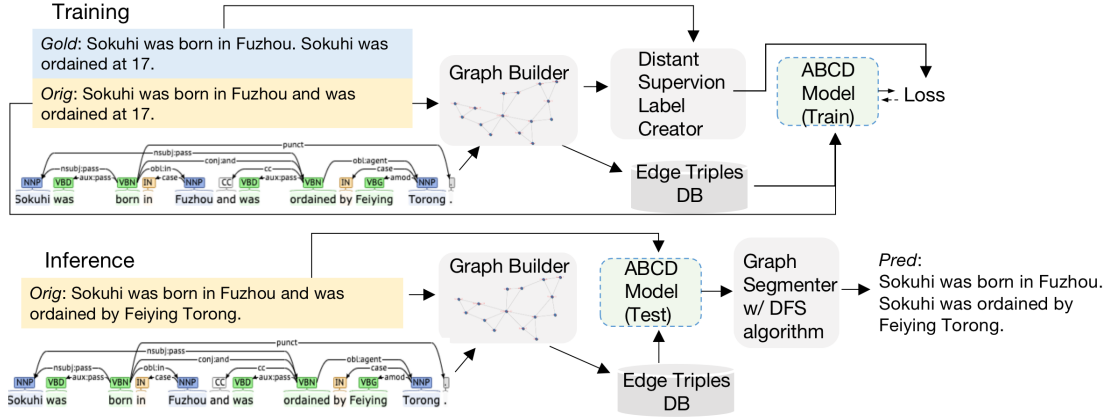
Training

*Gold*: Sokuhi was born in Fuzhou. Sokuhi was ordained at 17.

*Orig*: Sokuhi was born in Fuzhou and was ordained at 17.

punct
nsubj:pass
conj:and
obl:in
cc
obl:agent
nsubj:pass
aux:pass
case
aux:pass
case
amod
NNP VBD VBN IN NNP CC VBD VBN IN VBG NNP .
Sokuhi was born in Fuzhou and was ordained by Feiying Torong .

Graph Builder

Distant Supervion Label Creator

ABCD Model (Train)

Loss

Edge Triples DB

Inference

*Orig*: Sokuhi was born in Fuzhou and was ordained by Feiying Torong.

punct
nsubj:pass
conj:and
obl:in
cc
obl:agent
nsubj:pass
aux:pass
case
aux:pass
case
amod
NNP VBD VBN IN NNP CC VBD VBN IN VBG NNP .
Sokuhi was born in Fuzhou and was ordained by Feiying Torong .

Graph Builder

ABCD Model (Test)

Graph Segmenter w/ DFS algorithm

*Pred*:
Sokuhi was born in Fuzhou.
Sokuhi was ordained by Feiying Torong.

Edge Triples DB